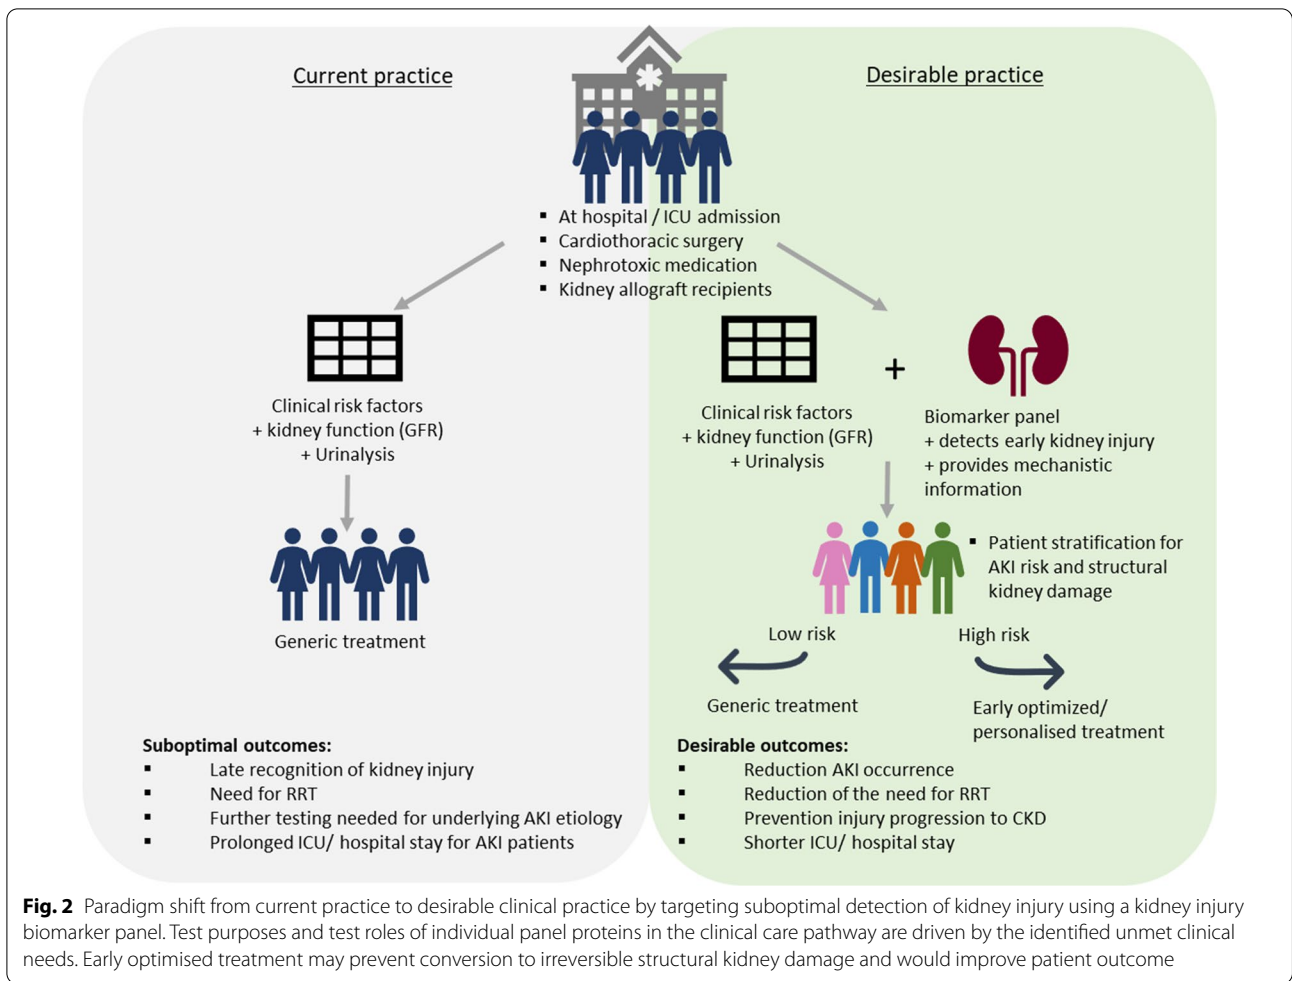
Current practice

Desirable practice

▪ At hospital / ICU admission
▪ Cardiothoracic surgery
▪ Nephrotoxic medication
▪ Kidney allograft recipients

Clinical risk factors
+ kidney function (GFR)
+ Urinalysis

Generic treatment

Clinical risk factors
+ kidney function (GFR)
+ Urinalysis

+

Biomarker panel
+ detects early kidney injury
+ provides mechanistic information

▪ Patient stratification for AKI risk and structural kidney damage

Low risk

High risk

Generic treatment

Early optimized/ personalised treatment

Suboptimal outcomes:
▪ Late recognition of kidney injury
▪ Need for RRT
▪ Further testing needed for underlying AKI etiology
▪ Prolonged ICU/ hospital stay for AKI patients

Desirable outcomes:
▪ Reduction AKI occurrence
▪ Reduction of the need for RRT
▪ Prevention injury progression to CKD
▪ Shorter ICU/ hospital stay

**Fig. 2** Paradigm shift from current practice to desirable clinical practice by targeting suboptimal detection of kidney injury using a kidney injury biomarker panel. Test purposes and test roles of individual panel proteins in the clinical care pathway are driven by the identified unmet clinical needs. Early optimised treatment may prevent conversion to irreversible structural kidney damage and would improve patient outcome